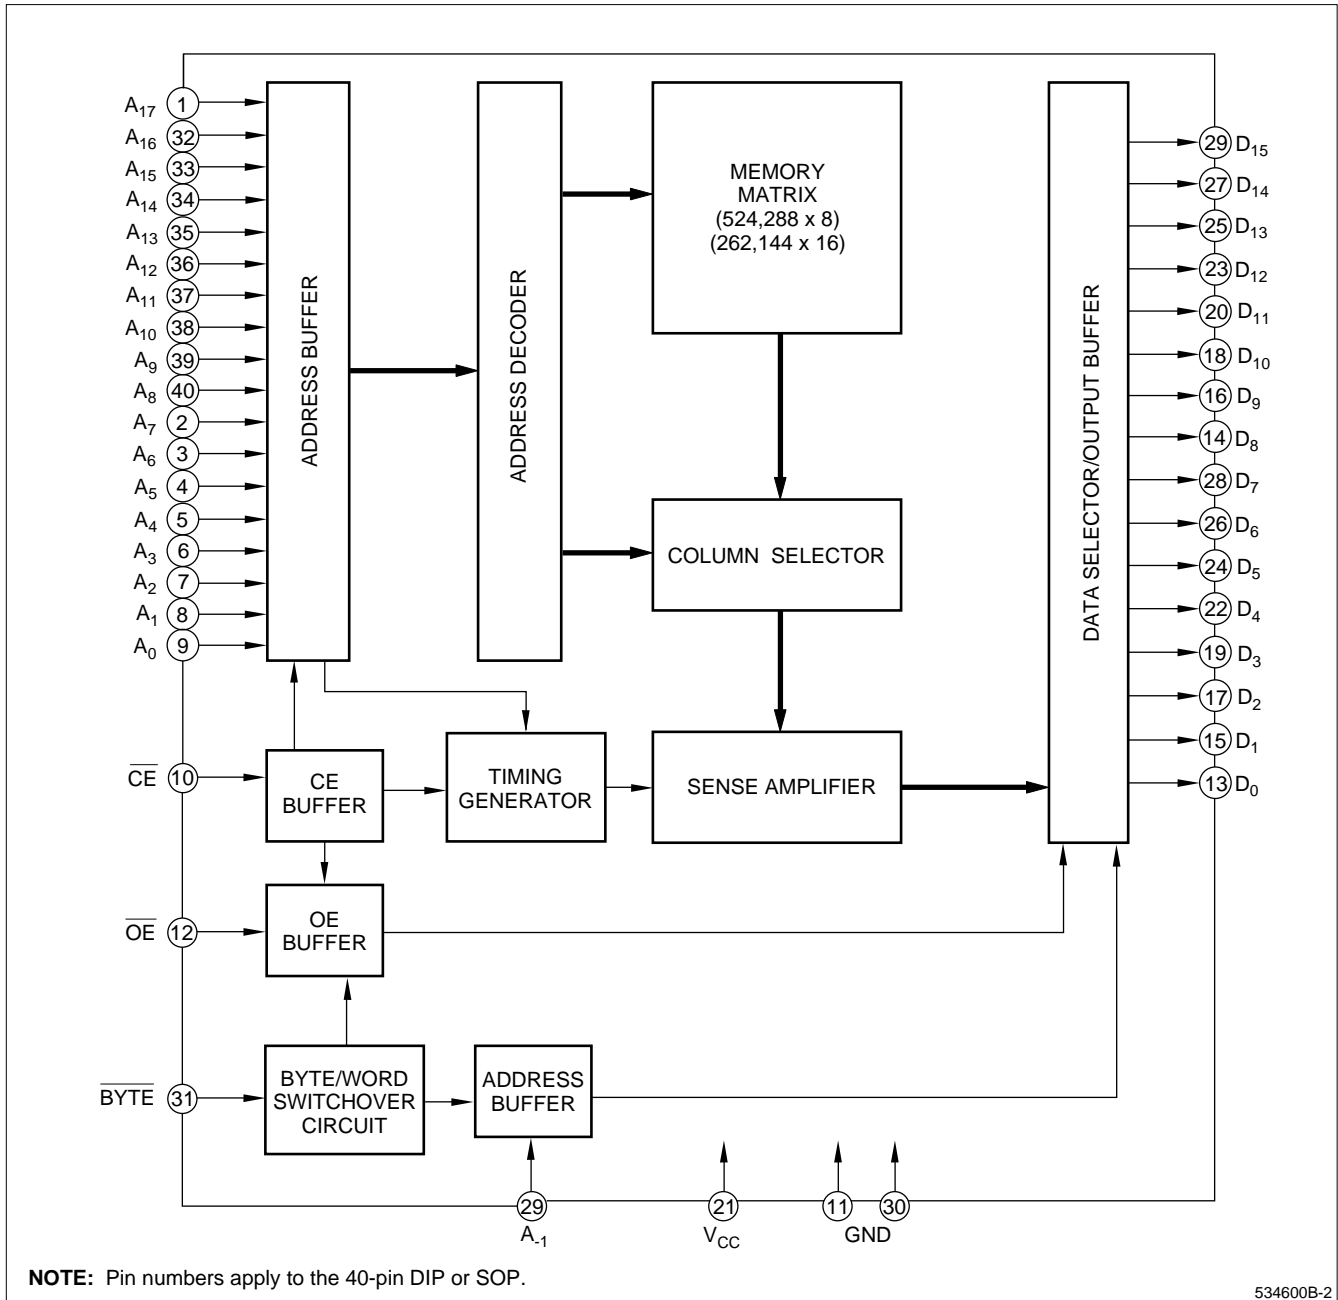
$A_{17}$ 1
$A_{16}$ 32
$A_{15}$ 33
$A_{14}$ 34
$A_{13}$ 35
$A_{12}$ 36
$A_{11}$ 37
$A_{10}$ 38
$A_9$ 39
$A_8$ 40
$A_7$ 2
$A_6$ 3
$A_5$ 4
$A_4$ 5
$A_3$ 6
$A_2$ 7
$A_1$ 8
$A_0$ 9

ADDRESS BUFFER

ADDRESS DECODER

MEMORY MATRIX (524,288 x 8) (262,144 x 16)

COLUMN SELECTOR

DATA SELECTOR/OUTPUT BUFFER

29 $D_{15}$
27 $D_{14}$
25 $D_{13}$
23 $D_{12}$
20 $D_{11}$
18 $D_{10}$
16 $D_9$
14 $D_8$
28 $D_7$
26 $D_6$
24 $D_5$
22 $D_4$
19 $D_3$
17 $D_2$
15 $D_1$
13 $D_0$

$\overline{CE}$ 10
CE BUFFER
TIMING GENERATOR
SENSE AMPLIFIER

$\overline{OE}$ 12
OE BUFFER

$\overline{BYTE}$ 31
BYTE/WORD SWITCHOVER CIRCUIT
ADDRESS BUFFER

29 $A_{-1}$
21 $V_{CC}$
11 30 GND

**NOTE:** Pin numbers apply to the 40-pin DIP or SOP.

534600B-2